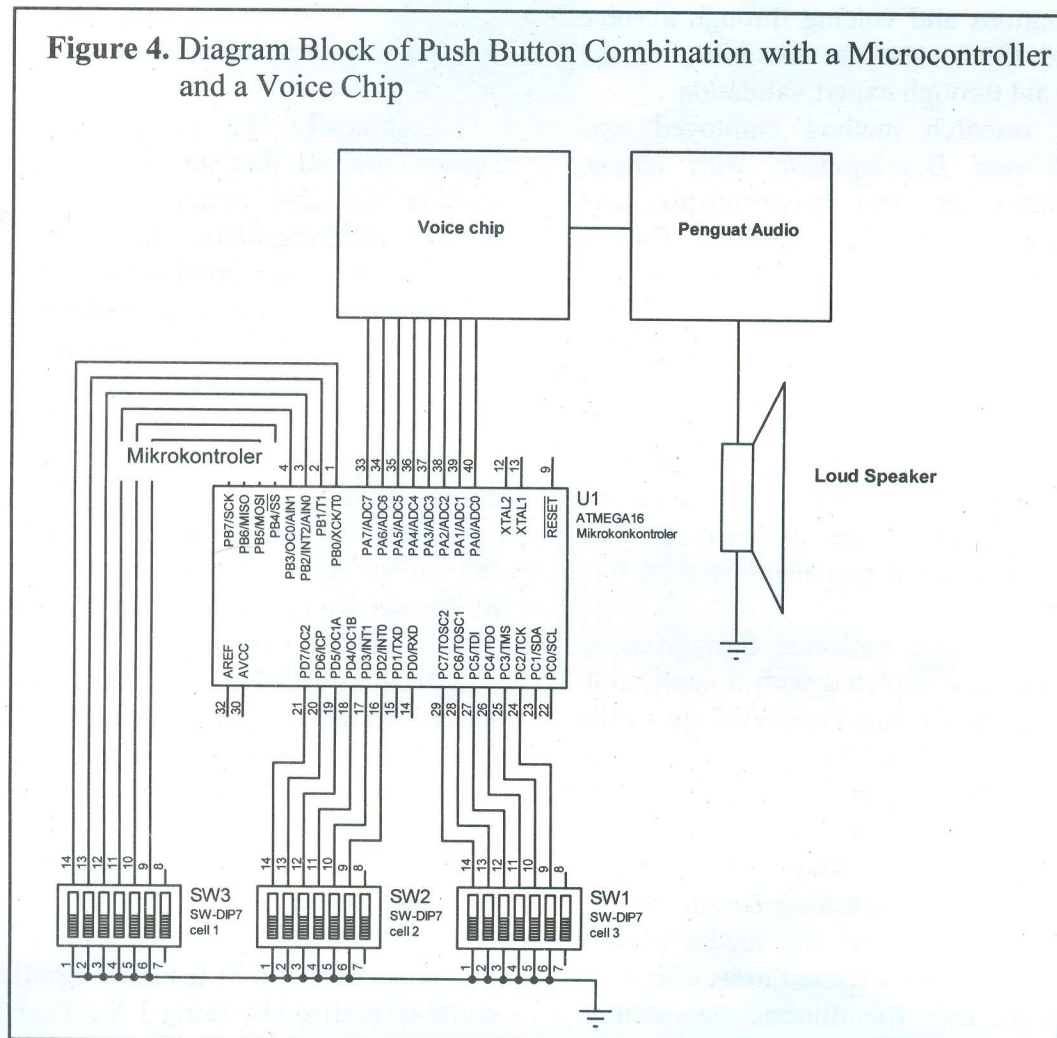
Figure 4. Diagram Block of Push Button Combination with a Microcontroller and a Voice Chip

Voice chip

Penguat Audio

Loud Speaker

Mikrokontroler

U1
ATMEGA16
Mikrokonkontroler

4 3 2 1 33 34 35 36 37 38 39 40 12 13 9

PB7/SCK
PB6/MISO
PB5/MOSI
PB4/SS
PB3/OC0/AIN1
PB2/INT2/AIN0
PB1/T1
PB0/XCK/T0
PA7/ADC7
PA6/ADC6
PA5/ADC5
PA4/ADC4
PA3/ADC3
PA2/ADC2
PA1/ADC1
PA0/ADC0
XTAL2
XTAL1
$\overline{RESET}$

AREF
AVCC
PD7/OC2
PD6/ICP
PD5/OC1A
PD4/OC1B
PD3/INT1
PD2/INT0
PD1/TXD
PD0/RXD
PC7/TOSC2
PC6/TOSC1
PC5/TDI
PC4/TDO
PC3/TMS
PC2/TCK
PC1/SDA
PC0/SCL

32 30 21 20 19 18 17 16 15 14 29 28 27 26 25 24 23 22

14 13 12 11 10 9 8
SW3
SW-DIP7
cell 1
1 2 3 4 5 6 7

14 13 12 11 10 9 8
SW2
SW-DIP7
cell 2
1 2 3 4 5 6 7

14 13 12 11 10 9 8
SW1
SW-DIP7
cell 3
1 2 3 4 5 6 7